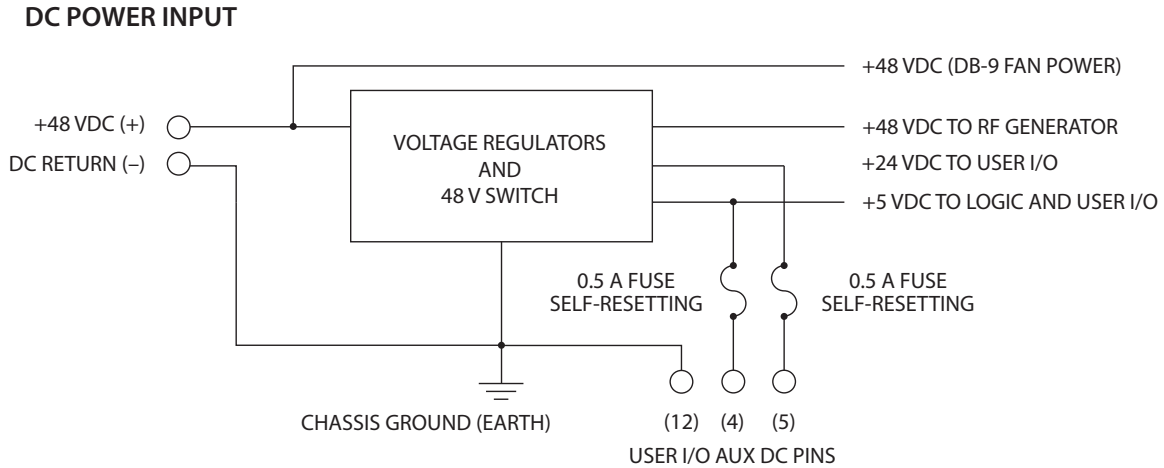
DC POWER INPUT

+48 VDC (DB-9 FAN POWER)

+48 VDC (+)

DC RETURN (–)

VOLTAGE REGULATORS
AND
48 V SWITCH

+48 VDC TO RF GENERATOR

+24 VDC TO USER I/O

+5 VDC TO LOGIC AND USER I/O

0.5 A FUSE
SELF-RESETTING

0.5 A FUSE
SELF-RESETTING

CHASSIS GROUND (EARTH)

(12) (4) (5)

USER I/O AUX DC PINS